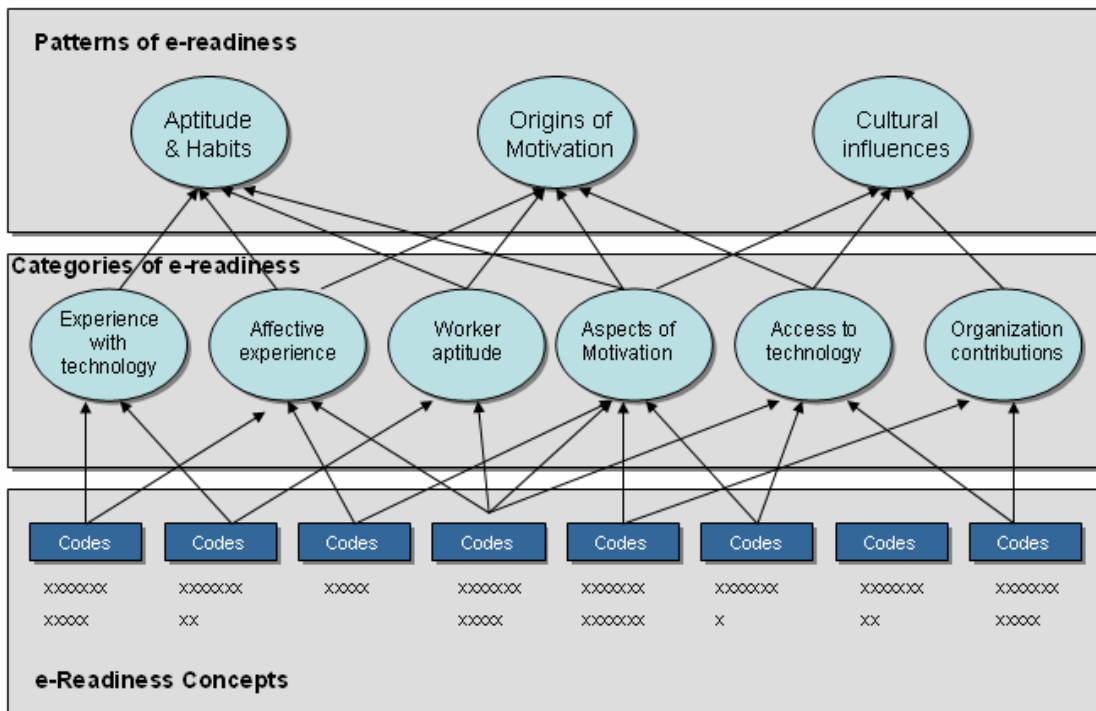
Patterns of e-readiness

Aptitude & Habits

Origins of Motivation

Cultural influences

Categories of e-readiness

Experience with technology

Affective experience

Worker aptitude

Aspects of Motivation

Access to technology

Organization contributions

Codes

Codes

Codes

Codes

Codes

Codes

Codes

Codes

xxxxxx
xxxxx

xxxxxx
xx

xxxxx

xxxxxx
xxxxx

xxxxxx
xxxxxx

xxxxxx
x

xxxxxx
xx

xxxxxx
xxxxx

e-Readiness Concepts